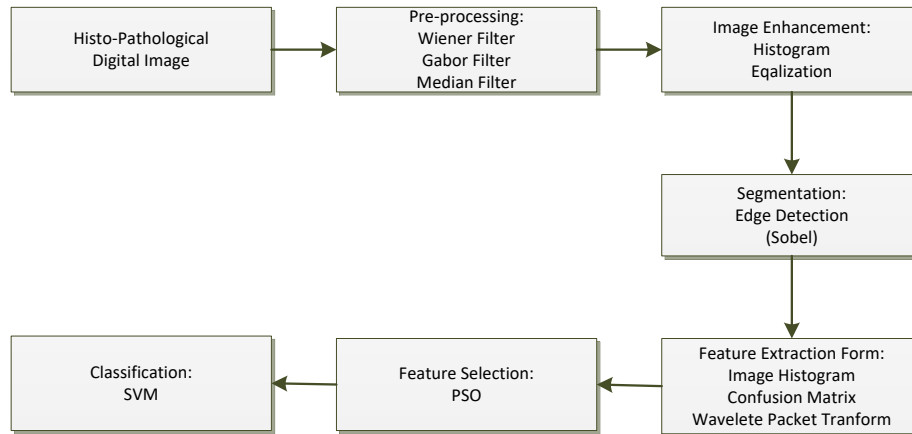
Histo-Pathological
Digital Image

Pre-processing:
Wiener Filter
Gabor Filter
Median Filter

Image Enhancement:
Histogram
Eqalization

Segmentation:
Edge Detection
(Sobel)

Feature Extraction Form:
Image Histogram
Confusion Matrix
Wavelete Packet Tranform

Feature Selection:
PSO

Classification:
SVM